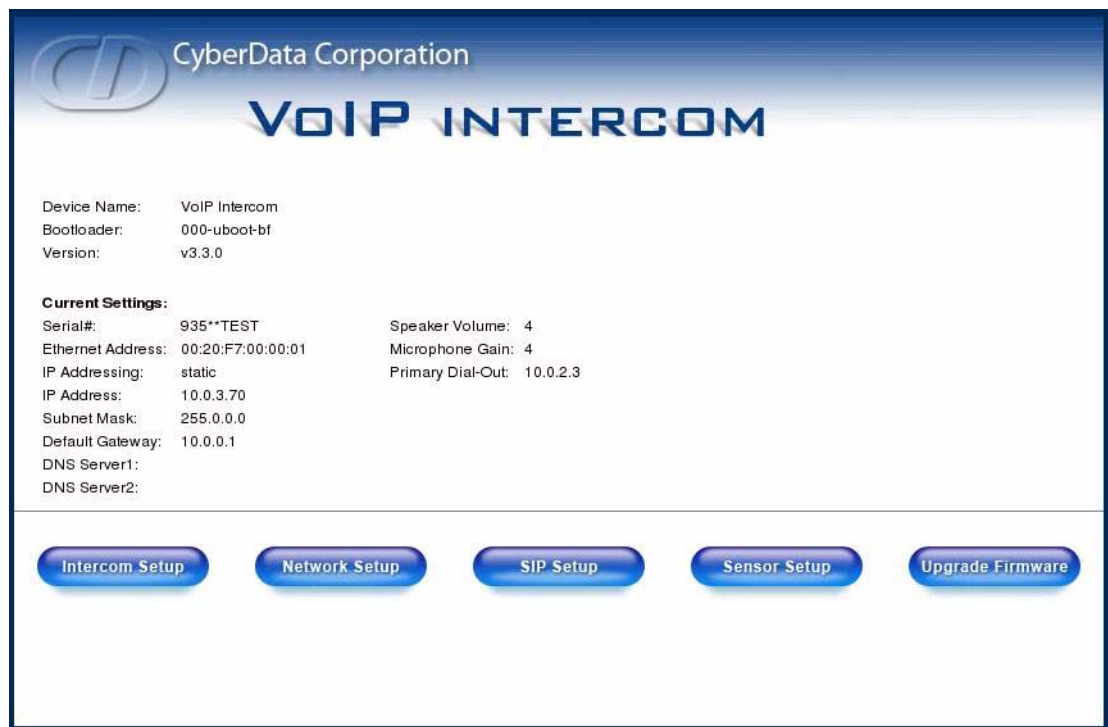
CD CyberData Corporation

VoIP INTERCOM

Device Name: VoIP Intercom
Bootloader: 000-uboot-bf
Version: v3.3.0

Current Settings:
Serial#: 935**TEST
Ethernet Address: 00:20:F7:00:00:01
IP Addressing: static
IP Address: 10.0.3.70
Subnet Mask: 255.0.0.0
Default Gateway: 10.0.0.1
DNS Server1:
DNS Server2:

Speaker Volume: 4
Microphone Gain: 4
Primary Dial-Out: 10.0.2.3

Intercom Setup
Network Setup
SIP Setup
Sensor Setup
Upgrade Firmware